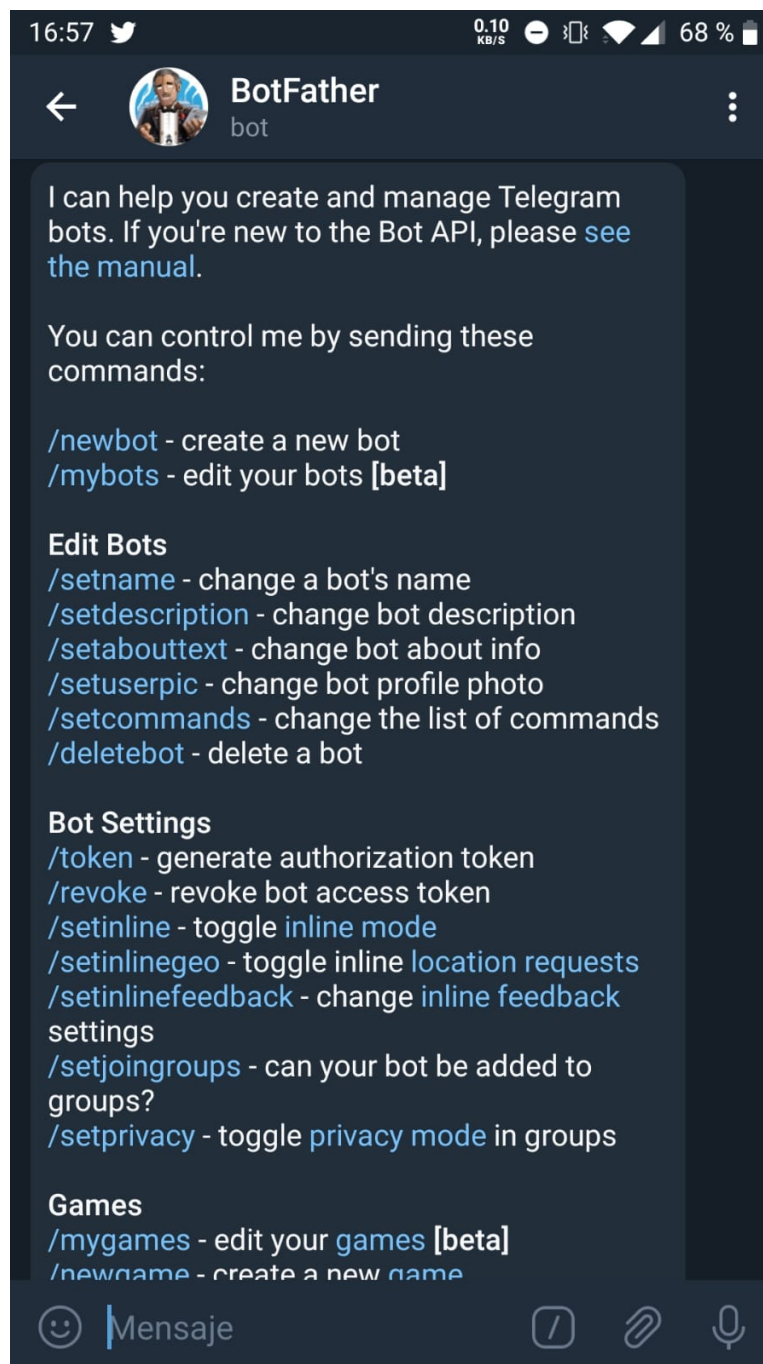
16:57 0.10 KB/S 68 %

BotFather
bot

I can help you create and manage Telegram bots. If you're new to the Bot API, please see the manual.

You can control me by sending these commands:

/newbot - create a new bot
/mybots - edit your bots [beta]

Edit Bots
/setname - change a bot's name
/setdescription - change bot description
/setabouttext - change bot about info
/setuserpic - change bot profile photo
/setcommands - change the list of commands
/deletebot - delete a bot

Bot Settings
/token - generate authorization token
/revoke - revoke bot access token
/setinline - toggle inline mode
/setinlinegeo - toggle inline location requests
/setinlinefeedback - change inline feedback settings
/setjoingroups - can your bot be added to groups?
/setprivacy - toggle privacy mode in groups

Games
/mygames - edit your games [beta]
/newgame - create a new game

Mensaje